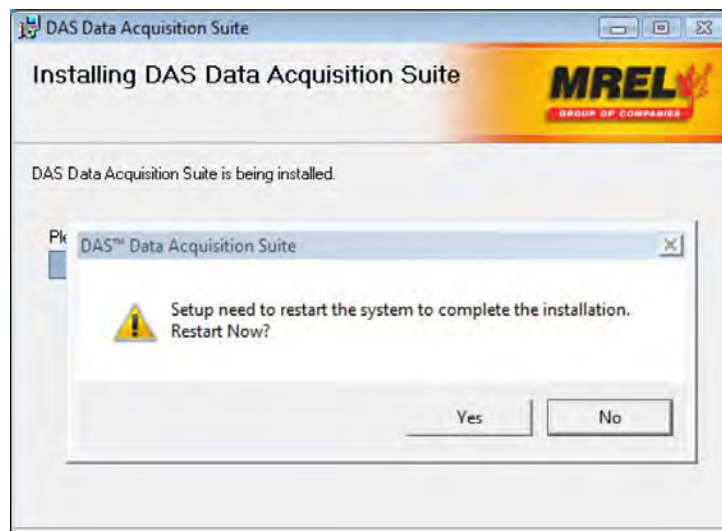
DAS Data Acquisition Suite

Installing DAS Data Acquisition Suite

MREL
GROUP OF COMPANIES

DAS Data Acquisition Suite is being installed.

Pl

DAS™ Data Acquisition Suite

Setup need to restart the system to complete the installation. Restart Now?

Yes

No